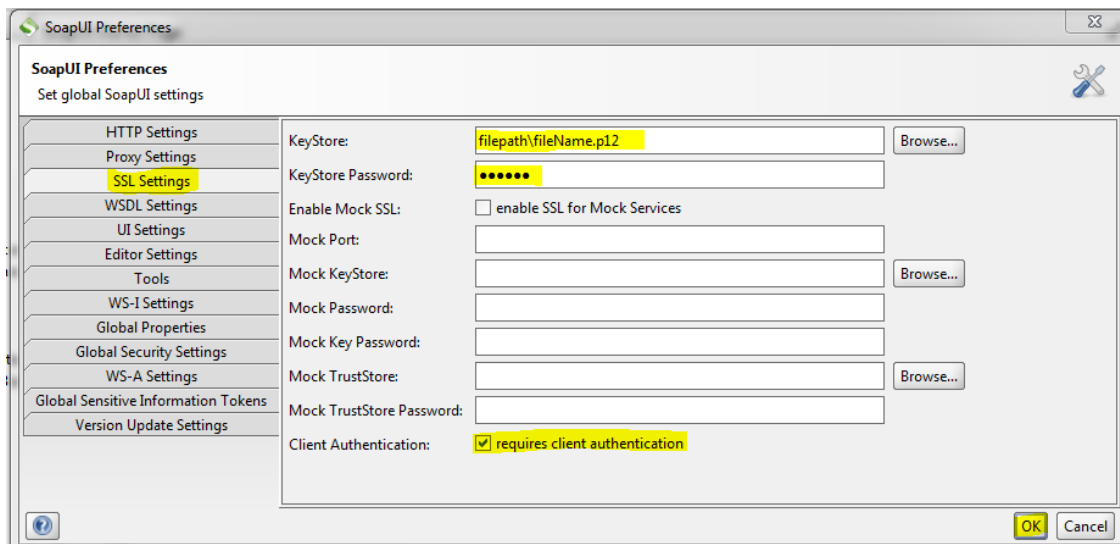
SoapUI Preferences

SoapUI Preferences
Set global SoapUI settings

HTTP Settings
Proxy Settings
SSL Settings
WSDL Settings
UI Settings
Editor Settings
Tools
WS-I Settings
Global Properties
Global Security Settings
WS-A Settings
Global Sensitive Information Tokens
Version Update Settings

KeyStore: filepath\fileName.p12 Browse...
KeyStore Password: ••••••
Enable Mock SSL: enable SSL for Mock Services
Mock Port:
Mock KeyStore: Browse...
Mock Password:
Mock Key Password:
Mock TrustStore: Browse...
Mock TrustStore Password:
Client Authentication: requires client authentication

OK Cancel